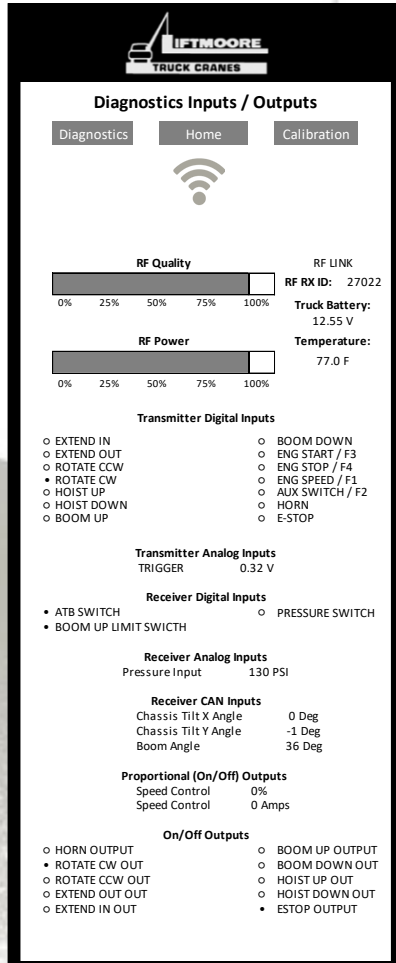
LIFTMOORE
TRUCK CRANES

Diagnostics Inputs / Outputs

Diagnostics Home Calibration

RF Quality

0% 25% 50% 75% 100%

RF LINK
RF RX ID: 27022

Truck Battery:
12.55 V

RF Power

0% 25% 50% 75% 100%

Temperature:
77.0 F

Transmitter Digital Inputs

○ EXTEND IN
○ EXTEND OUT
○ ROTATE CCW
• ROTATE CW
○ HOIST UP
○ HOIST DOWN
○ BOOM UP

○ BOOM DOWN
○ ENG START / F3
○ ENG STOP / F4
○ ENG SPEED / F1
○ AUX SWITCH / F2
○ HORN
○ E-STOP

Transmitter Analog Inputs
TRIGGER 0.32 V

Receiver Digital Inputs
• ATB SWITCH
• BOOM UP LIMIT SWICTH
○ PRESSURE SWITCH

Receiver Analog Inputs
Pressure Input 130 PSI

Receiver CAN Inputs
Chassis Tilt X Angle 0 Deg
Chassis Tilt Y Angle -1 Deg
Boom Angle 36 Deg

Proportional (On/Off) Outputs
Speed Control 0%
Speed Control 0 Amps

On/Off Outputs
○ HORN OUTPUT
• ROTATE CW OUT
○ ROTATE CCW OUT
○ EXTEND OUT OUT
○ EXTEND IN OUT

○ BOOM UP OUTPUT
○ BOOM DOWN OUT
○ HOIST UP OUT
○ HOIST DOWN OUT
• ESTOP OUTPUT